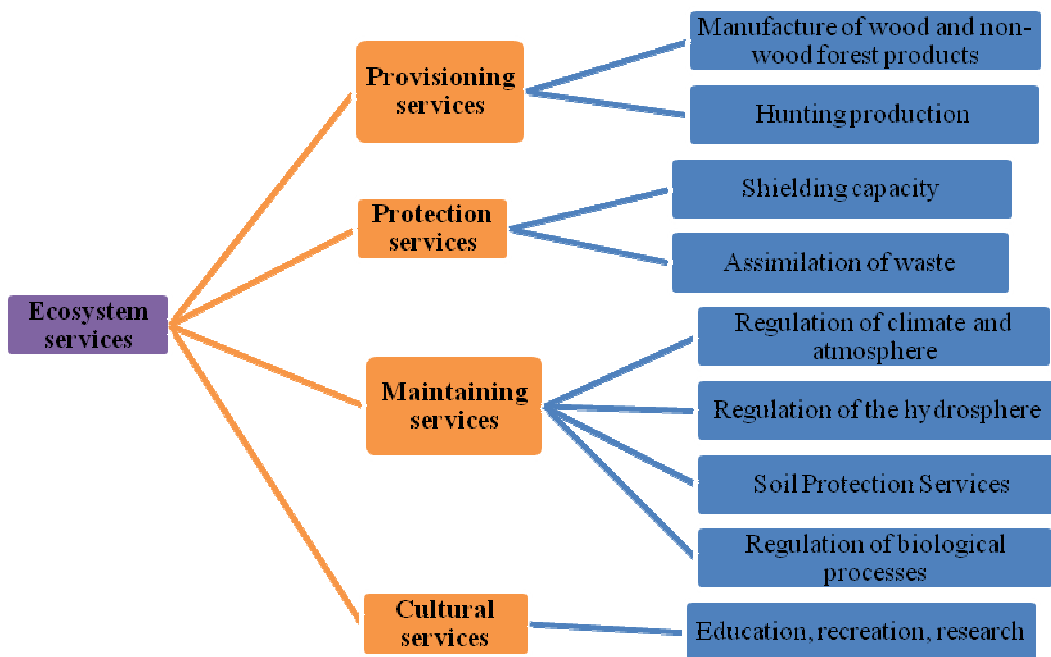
Ecosystem services

Provisioning services

Manufacture of wood and non-wood forest products

Hunting production

Protection services

Shielding capacity

Assimilation of waste

Maintaining services

Regulation of climate and atmosphere

Regulation of the hydrosphere

Soil Protection Services

Regulation of biological processes

Cultural services

Education, recreation, research